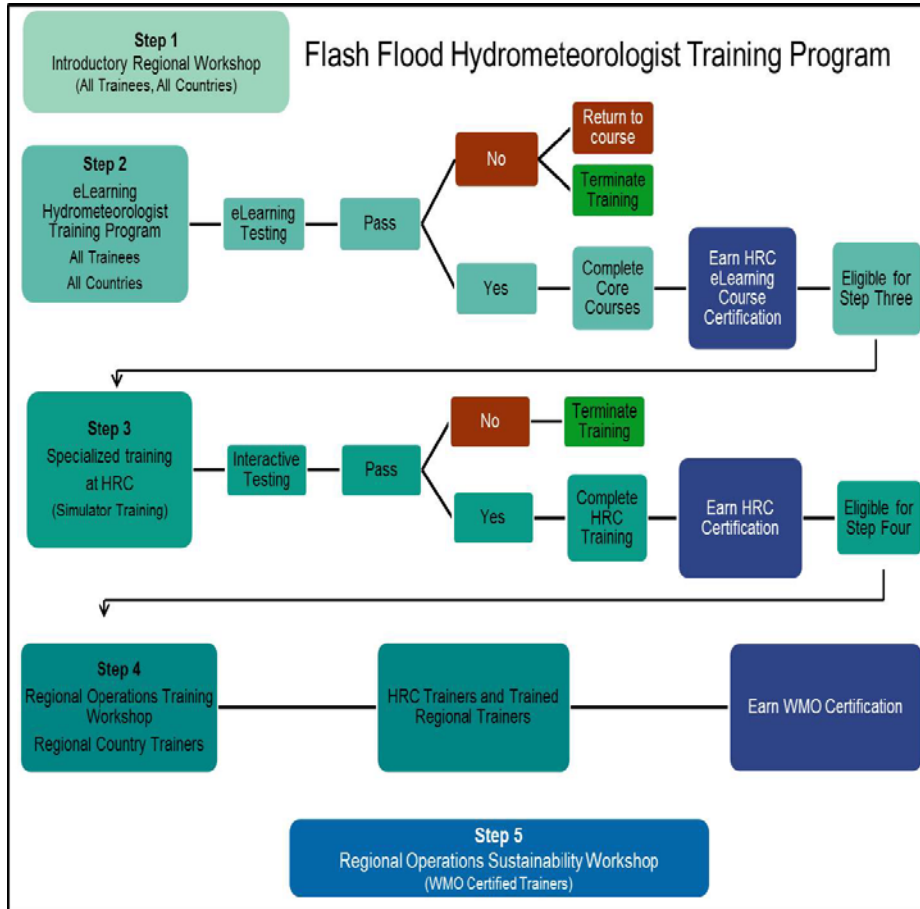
Step 1
Introductory Regional Workshop
(All Trainees, All Countries)

Flash Flood Hydrometeorologist Training Program

Step 2
eLearning Hydrometeorologist Training Program
All Trainees
All Countries

eLearning Testing

Pass

No

Return to course

Terminate Training

Yes

Complete Core Courses

Earn HRC eLearning Course Certification

Eligible for Step Three

Step 3
Specialized training at HRC
(Simulator Training)

Interactive Testing

Pass

No

Terminate Training

Yes

Complete HRC Training

Earn HRC Certification

Eligible for Step Four

Step 4
Regional Operations Training Workshop
Regional Country Trainers

HRC Trainers and Trained Regional Trainers

Earn WMO Certification

Step 5
Regional Operations Sustainability Workshop
(WMO Certified Trainers)